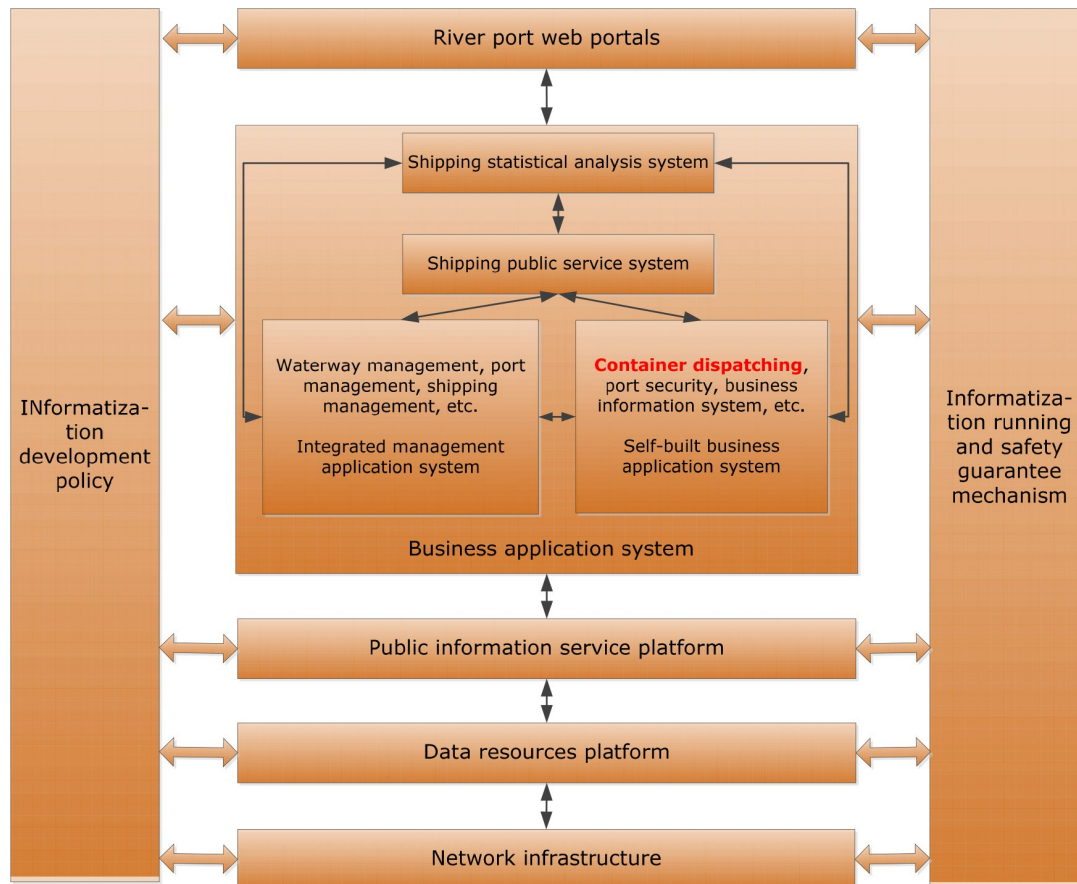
INformatization development policy

River port web portals

Shipping statistical analysis system

Shipping public service system

Waterway management, port management, shipping management, etc.

Integrated management application system

Container dispatching, port security, business information system, etc.

Self-built business application system

Business application system

Public information service platform

Data resources platform

Network infrastructure

Informatization running and safety guarantee mechanism